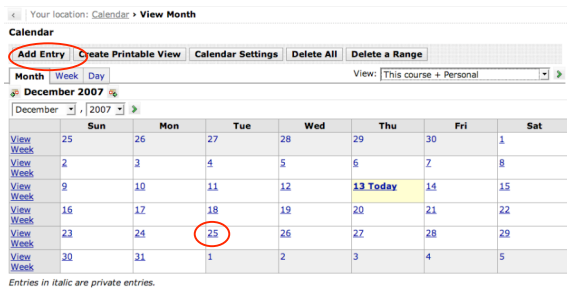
Your location: Calendar › View Month

Calendar

Add Entry | Create Printable View | Calendar Settings | Delete All | Delete a Range

Month | Week | Day

View: This course + Personal

December 2007

December | 2007

| | Sun | Mon | Tue | Wed | Thu | Fri | Sat |
|---|---|---|---|---|---|---|---|
| View Week | 25 | 26 | 27 | 28 | 29 | 30 | 1 |
| View Week | 2 | 3 | 4 | 5 | 6 | 7 | 8 |
| View Week | 9 | 10 | 11 | 12 | 13 Today | 14 | 15 |
| View Week | 16 | 17 | 18 | 19 | 20 | 21 | 22 |
| View Week | 23 | 24 | 25 | 26 | 27 | 28 | 29 |
| View Week | 30 | 31 | 1 | 2 | 3 | 4 | 5 |

Entries in italic are private entries.